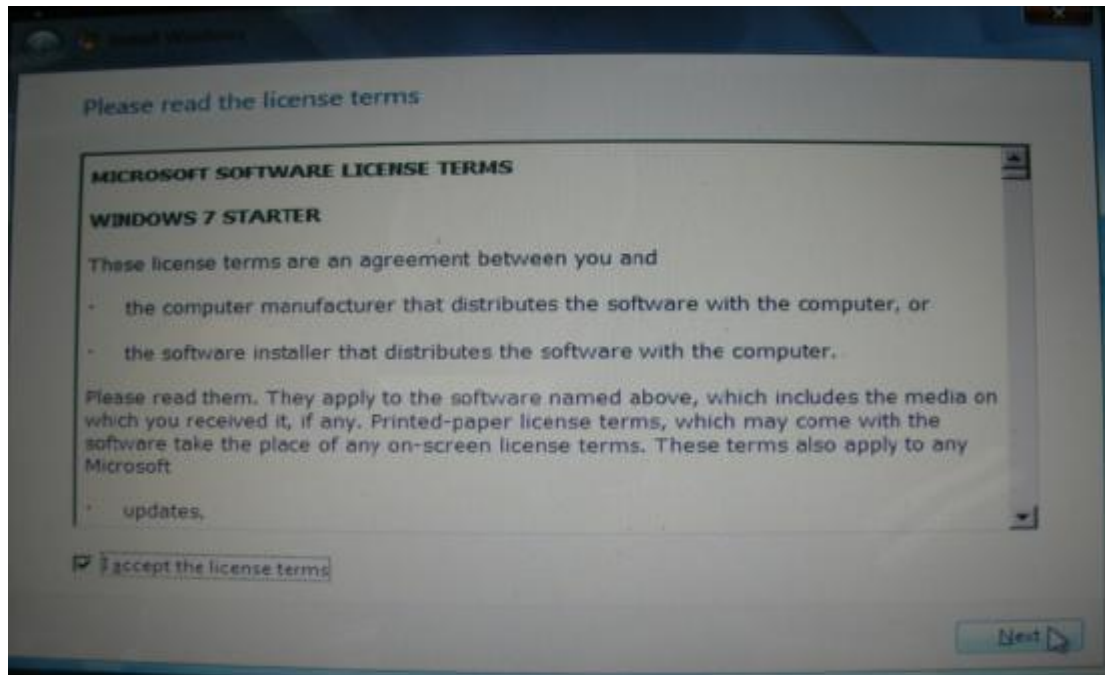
Install Windows

Please read the license terms

MICROSOFT SOFTWARE LICENSE TERMS

WINDOWS 7 STARTER

These license terms are an agreement between you and

· the computer manufacturer that distributes the software with the computer, or

· the software installer that distributes the software with the computer.

Please read them. They apply to the software named above, which includes the media on which you received it, if any. Printed-paper license terms, which may come with the software take the place of any on-screen license terms. These terms also apply to any Microsoft

· updates,

I accept the license terms

Next